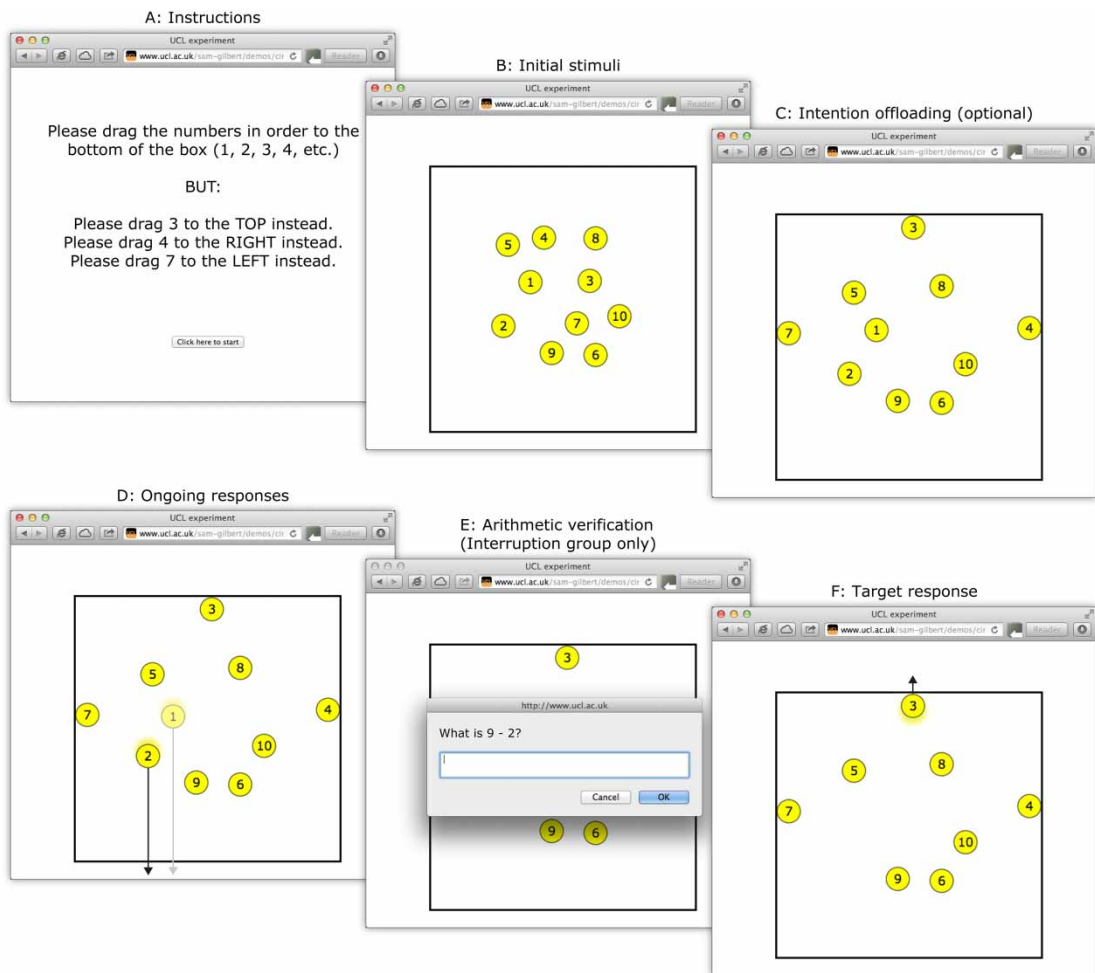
A: Instructions

UCL experiment

www.ucl.ac.uk/sam-gilbert/demos/cir

Reader

Please drag the numbers in order to the bottom of the box (1, 2, 3, 4, etc.)

BUT:

Please drag 3 to the TOP instead.
Please drag 4 to the RIGHT instead.
Please drag 7 to the LEFT instead.

Click here to start

B: Initial stimuli

UCL experiment

www.ucl.ac.uk/sam-gilbert/demos/cir

Reader

5 4 8
1 3
2 7 10
9 6

C: Intention offloading (optional)

UCL experiment

www.ucl.ac.uk/sam-gilbert/demos/cir

Reader

3
5 8
7 1 4
2 10
9 6

D: Ongoing responses

UCL experiment

www.ucl.ac.uk/sam-gilbert/demos/cir

Reader

3
5 8
7 1 4
2 10
9 6

E: Arithmetic verification
(Interruption group only)

UCL experiment

www.ucl.ac.uk/sam-gilbert/demos/cir

Reader

3

http://www.ucl.ac.uk

What is 9 - 2?

Cancel OK

9 6

F: Target response

UCL experiment

www.ucl.ac.uk/sam-gilbert/demos/cir

Reader

3
5 8
7 4
10
9 6